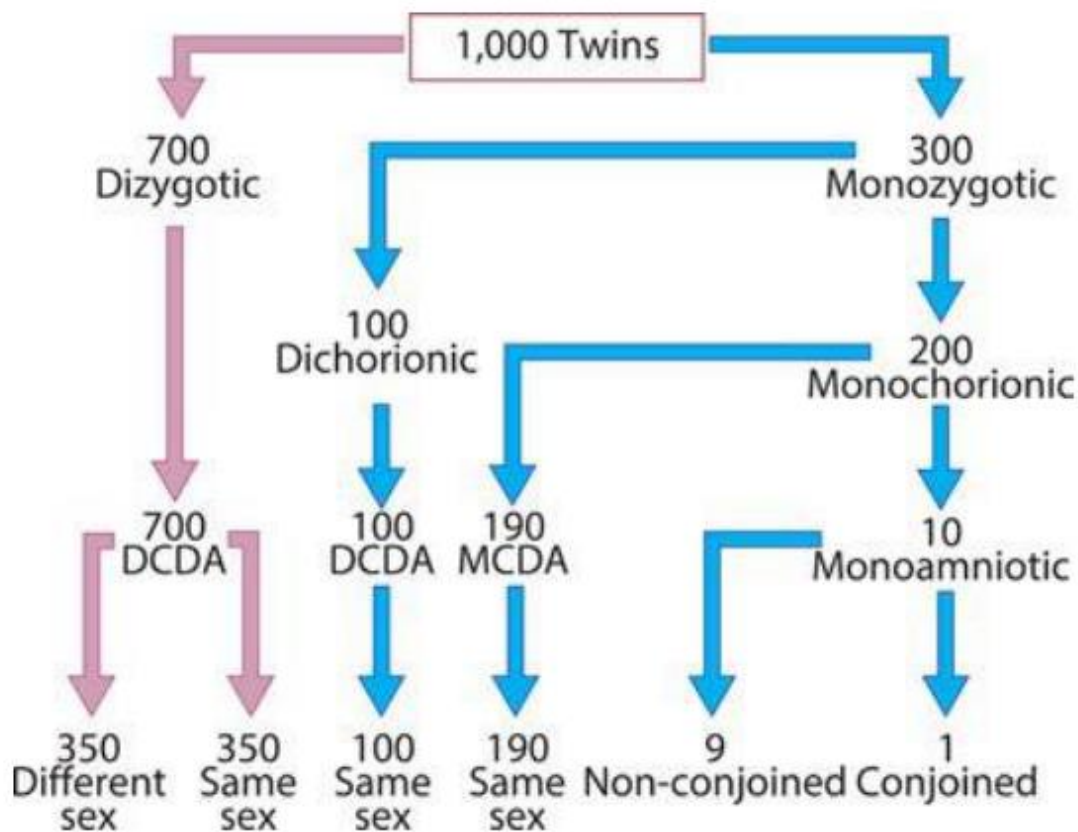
1,000 Twins

700
Dizygotic

300
Monozygotic

100
Dichorionic

200
Monochorionic

700
DCDA

100
DCDA

190
MCDA

10
Monoamniotic

350
Different sex

350
Same sex

100
Same sex

190
Same sex

9
Non-conjoined

1
Conjoined